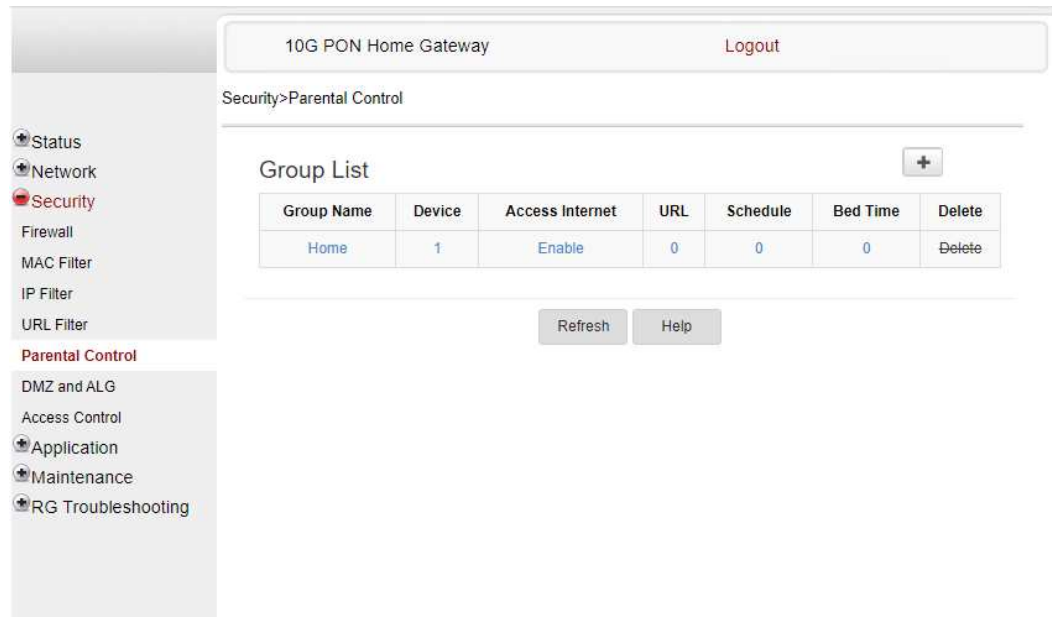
10G PON Home Gateway

Logout

Security>Parental Control

Status
Network
Security
Firewall
MAC Filter
IP Filter
URL Filter
Parental Control
DMZ and ALG
Access Control
Application
Maintenance
RG Troubleshooting

Group List

+

| Group Name | Device | Access Internet | URL | Schedule | Bed Time | Delete |
|---|---|---|---|---|---|---|
| Home | 1 | Enable | 0 | 0 | 0 | ~~Delete~~ |

Refresh

Help